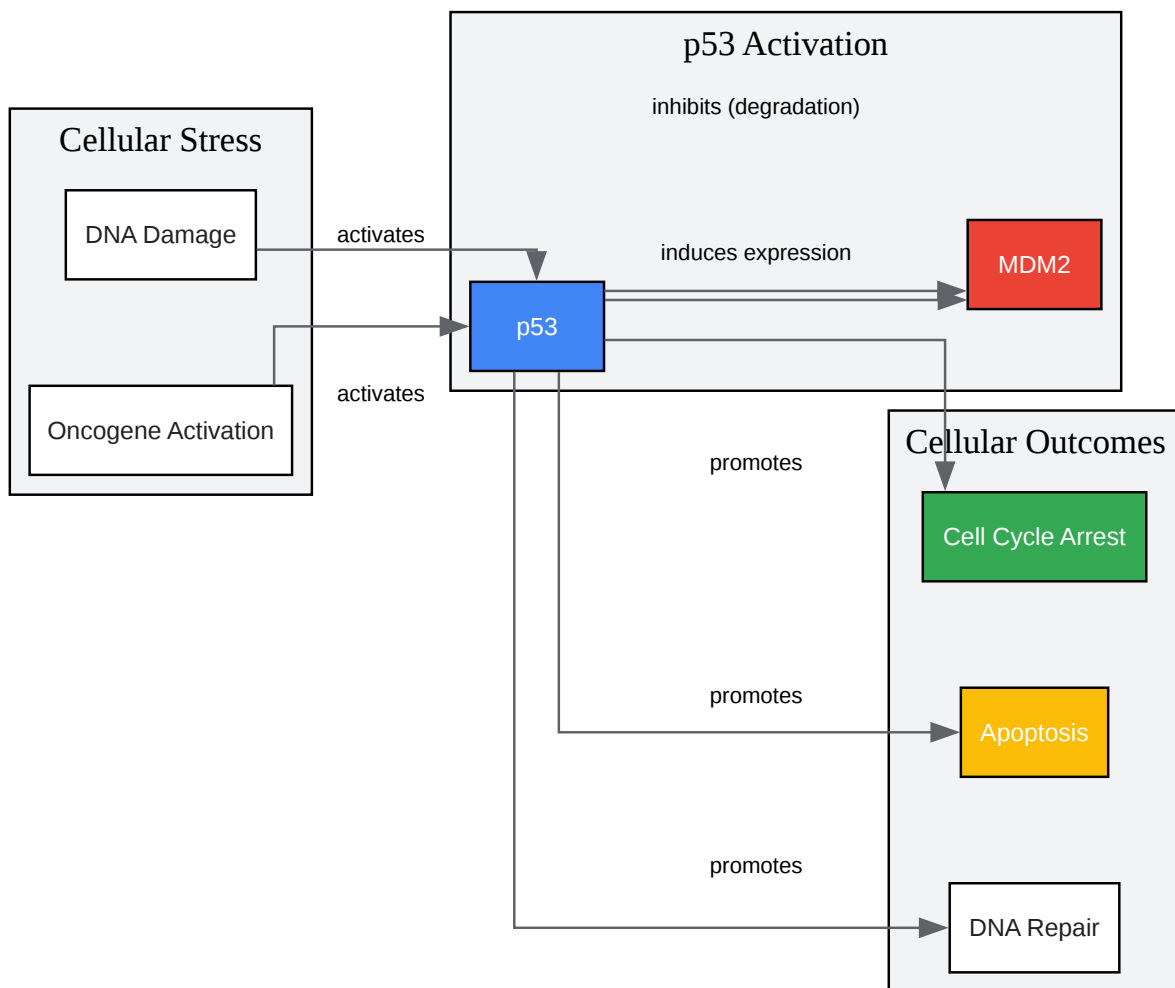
p53 Activation

inhibits (degradation)

Cellular Stress

DNA Damage

activates

induces expression

MDM2

p53

Oncogene Activation

activates

Cellular Outcomes

promotes

Cell Cycle Arrest

promotes

Apoptosis

promotes

DNA Repair